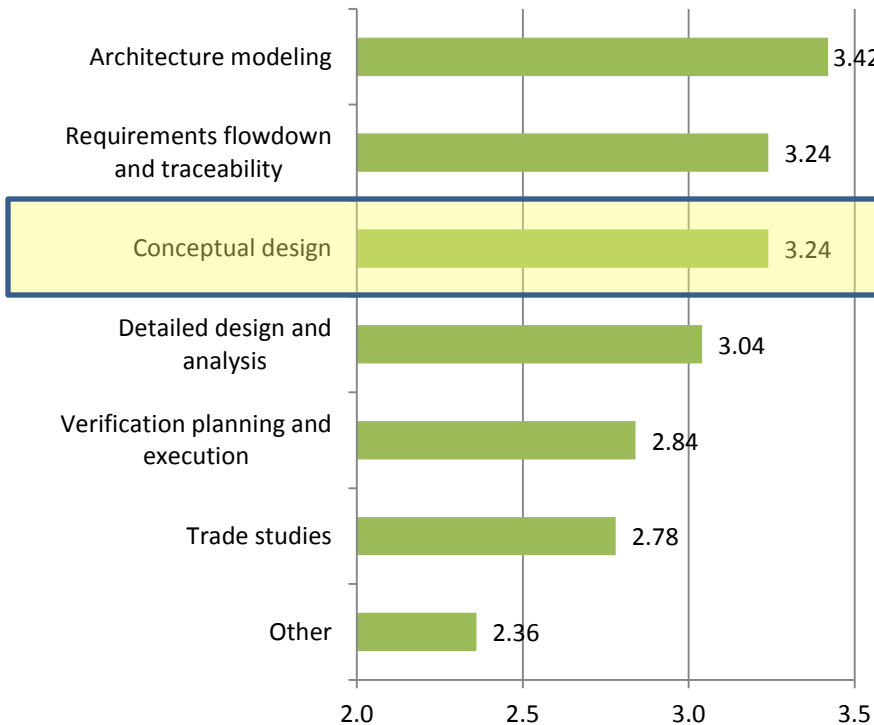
Architecture modeling 3.42

Requirements flowdown and traceability 3.24

Conceptual design 3.24

Detailed design and analysis 3.04

Verification planning and execution 2.84

Trade studies 2.78

Other 2.36

2.0 2.5 3.0 3.5